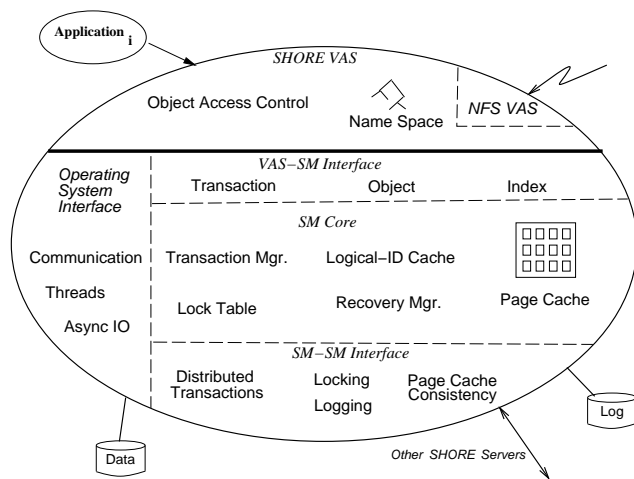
Application i

SHORE VAS

Object Access Control

Name Space

NFS VAS

Operating System Interface

VAS−SM Interface

Transaction

Object

Index

SM Core

Communication

Transaction Mgr.

Logical−ID Cache

Threads

Lock Table

Recovery Mgr.

Page Cache

Async IO

SM−SM Interface

Distributed Transactions

Locking

Logging

Page Cache Consistency

Log

Data

Other SHORE Servers